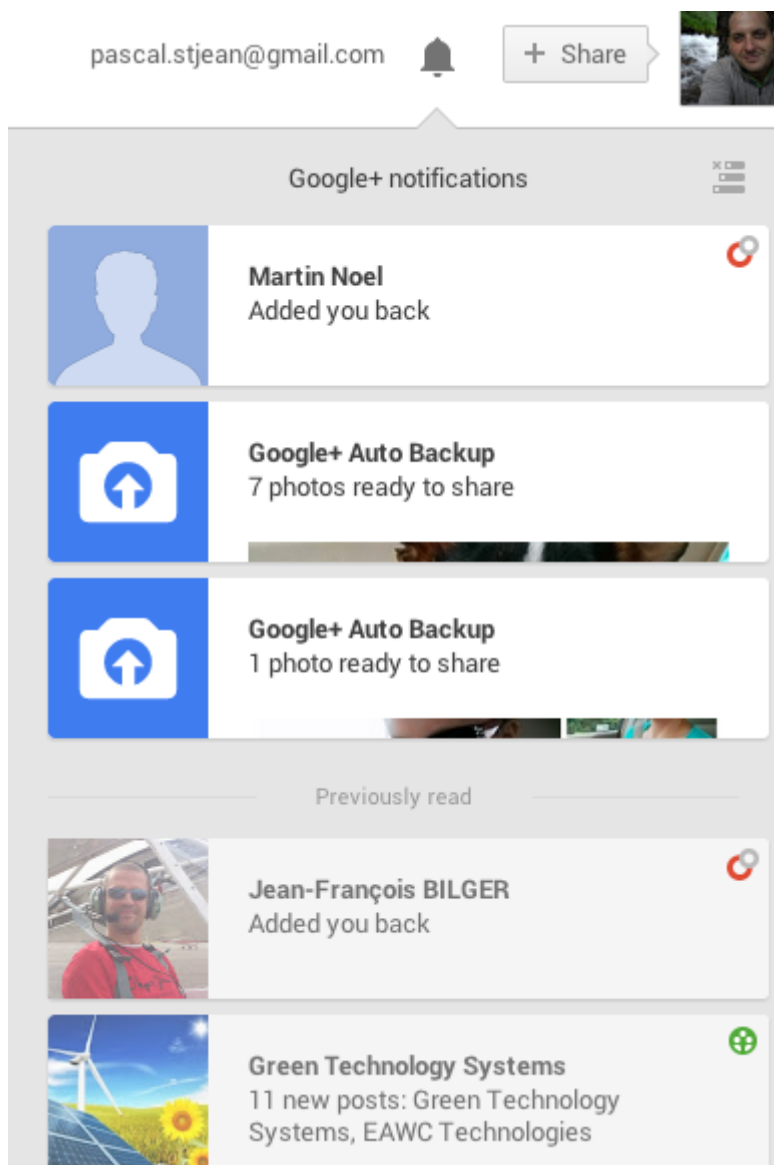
pascal.stjean@gmail.com

+ Share

Google+ notifications

Martin Noel
Added you back

Google+ Auto Backup
7 photos ready to share

Google+ Auto Backup
1 photo ready to share

Previously read

Jean-François BILGER
Added you back

Green Technology Systems
11 new posts: Green Technology Systems, EAWC Technologies